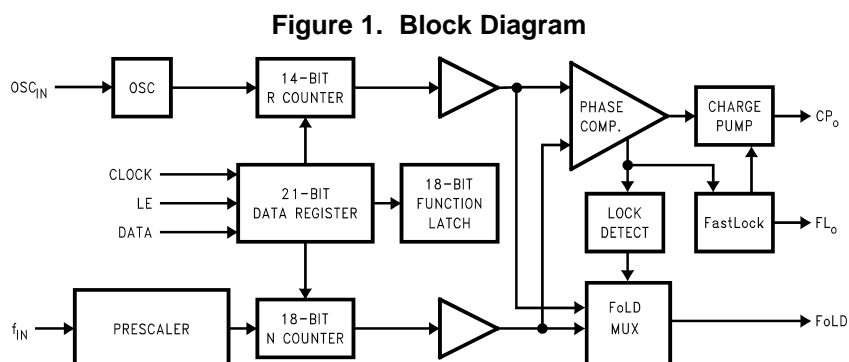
Figure 1. Block Diagram

$OSC_{IN}$

OSC

14-BIT R COUNTER

PHASE COMP.

CHARGE PUMP

$CP_o$

CLOCK

LE

DATA

21-BIT DATA REGISTER

18-BIT FUNCTION LATCH

LOCK DETECT

FastLock

$FL_o$

$f_{IN}$

PRESCALER

18-BIT N COUNTER

FoLD MUX

FoLD